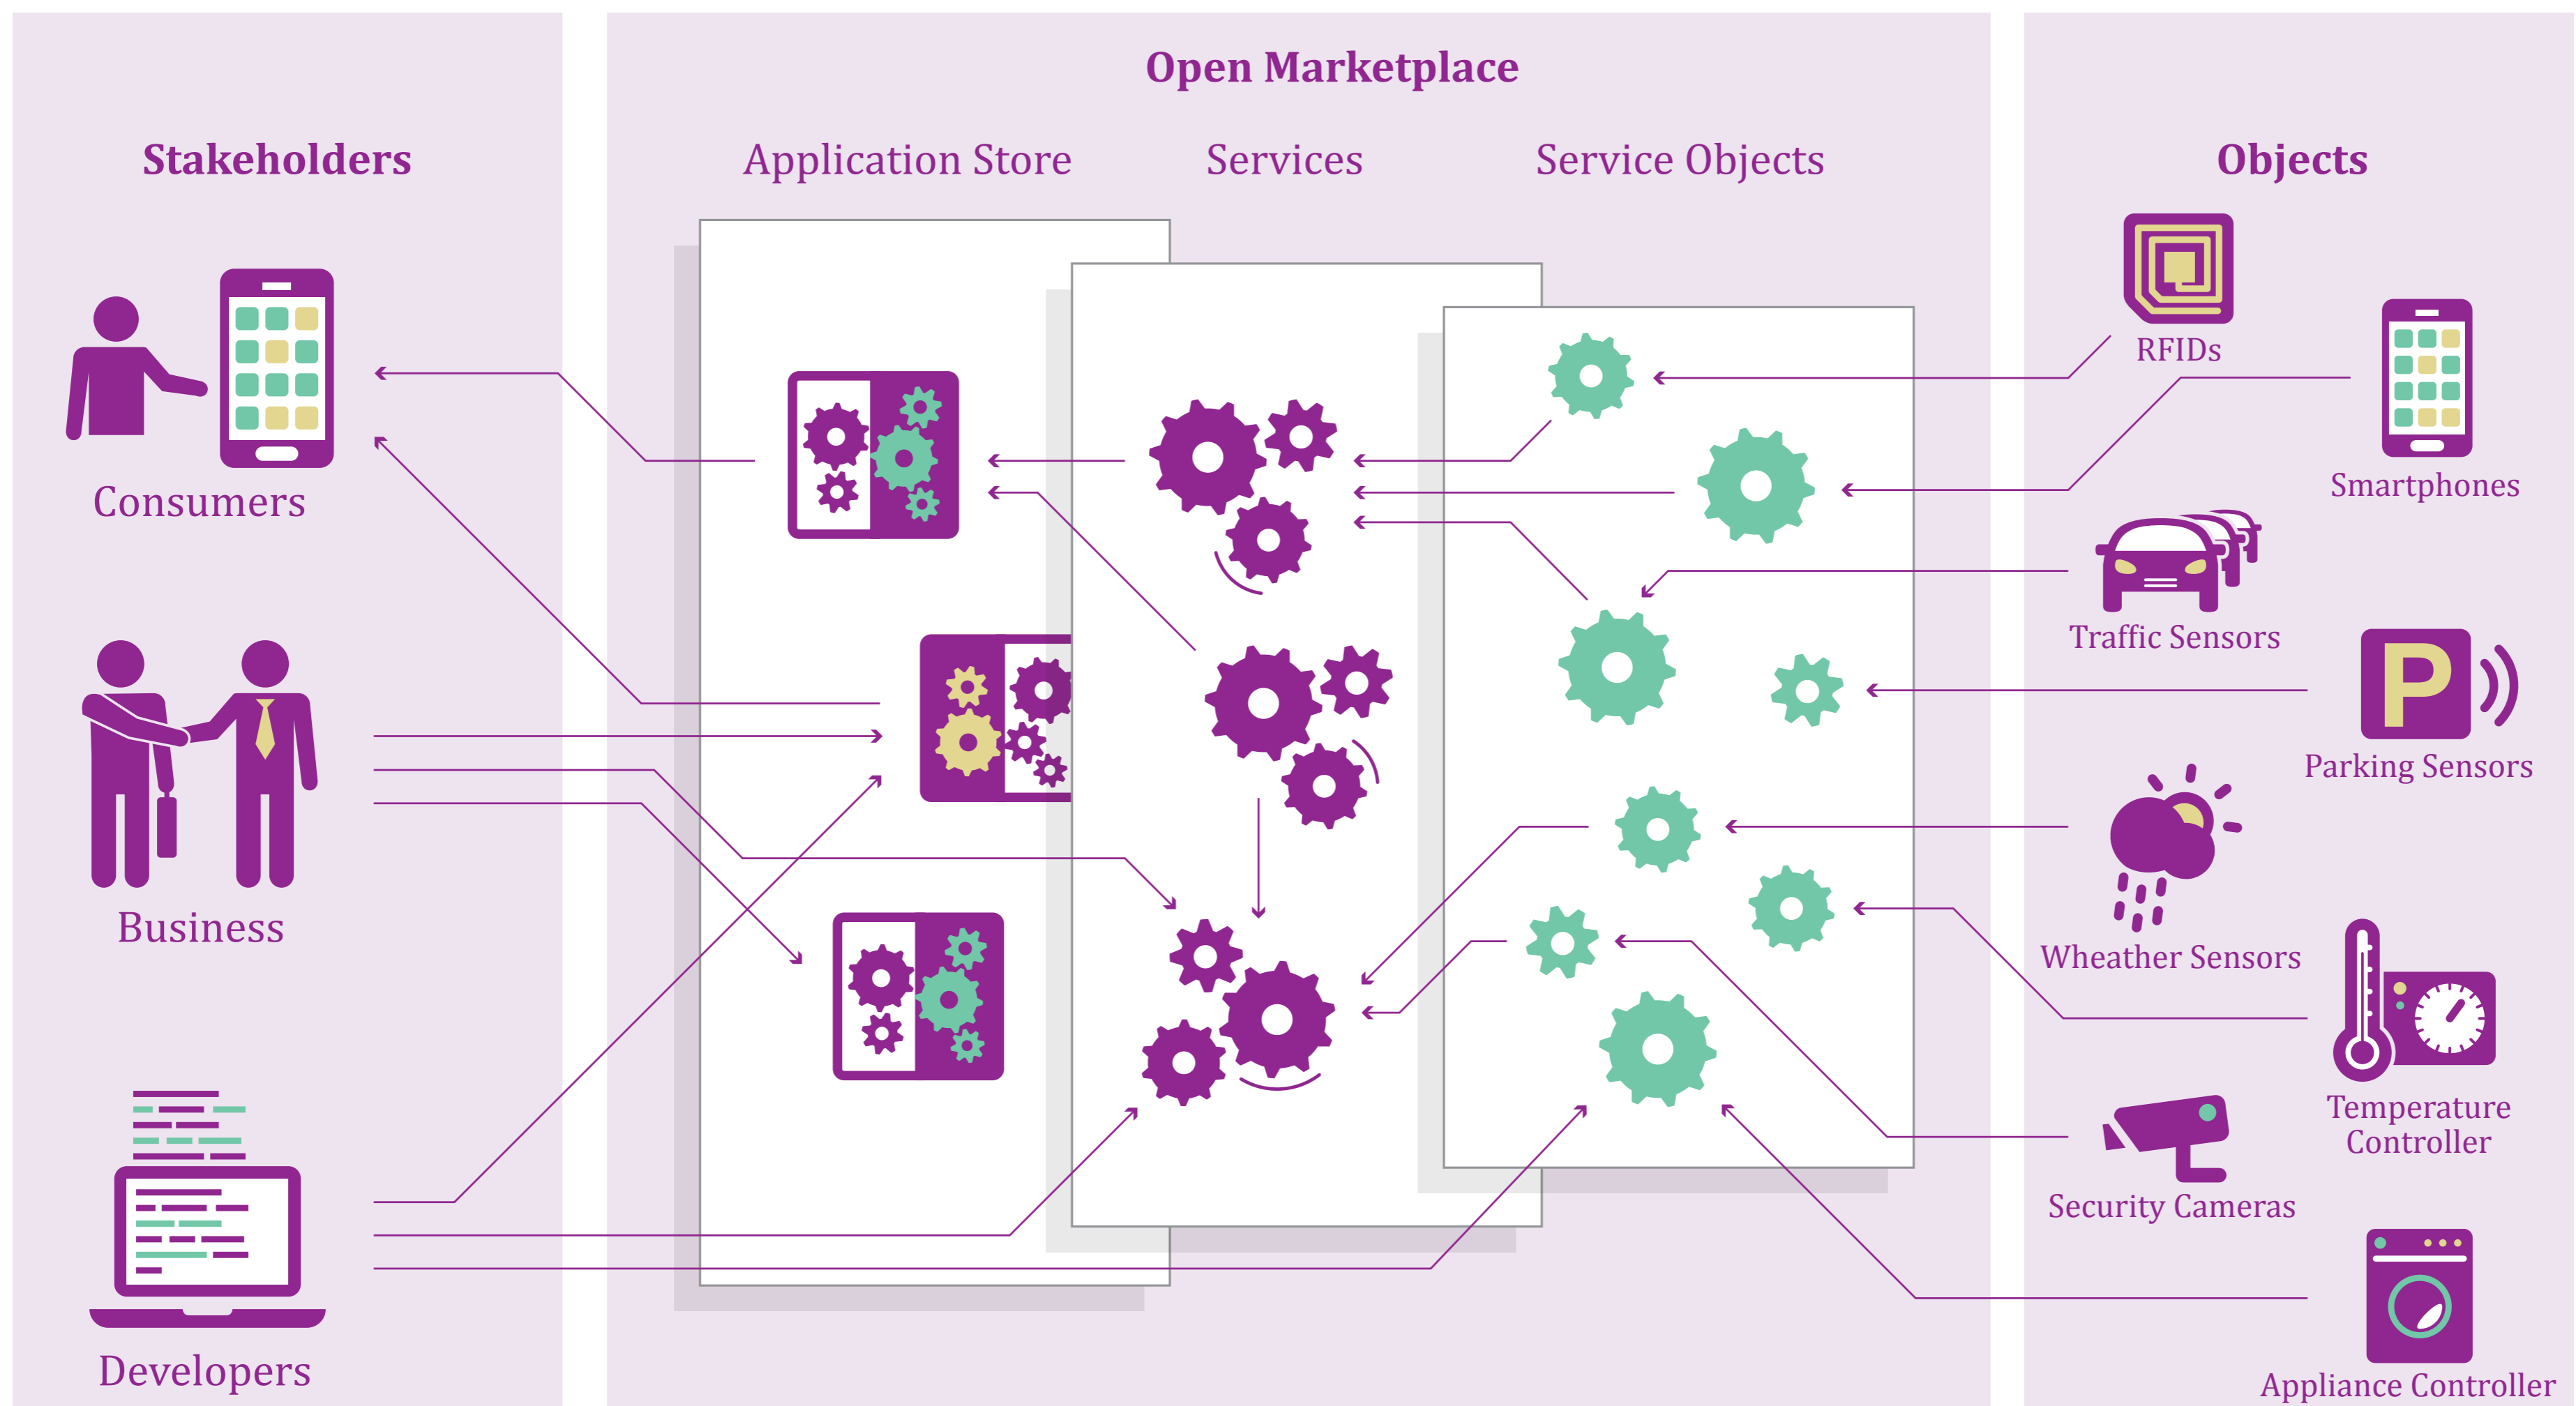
Stakeholders

Consumers

Business

Developers

Open Marketplace

Application Store

Services

Service Objects

Objects

RFIDs

Smartphones

Traffic Sensors

Parking Sensors

Wheather Sensors

Temperature Controller

Security Cameras

Appliance Controller